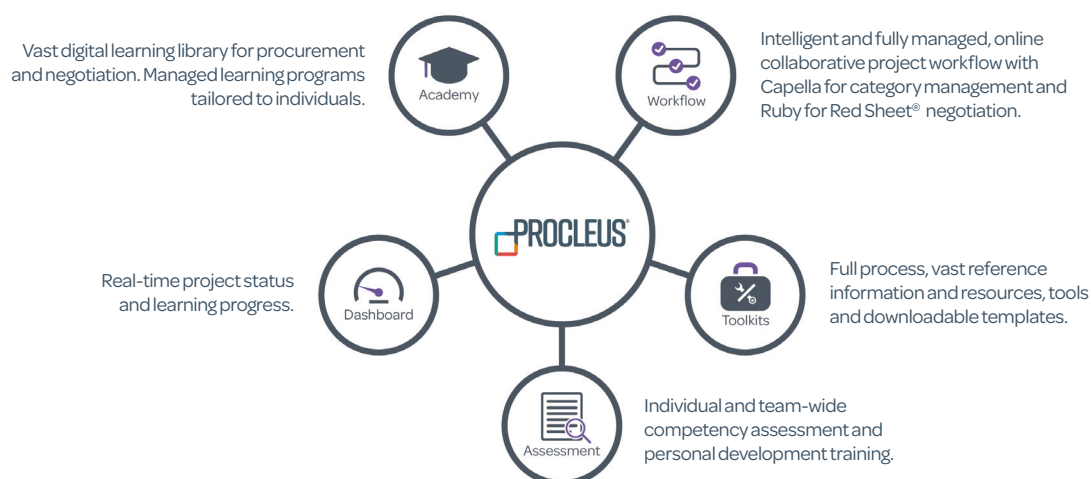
Vast digital learning library for procurement and negotiation. Managed learning programs tailored to individuals.

Academy

Workflow

Intelligent and fully managed, online collaborative project workflow with Capella for category management and Ruby for Red Sheet® negotiation.

PROCLEUS®

Real-time project status and learning progress.

Dashboard

Toolkits

Full process, vast reference information and resources, tools and downloadable templates.

Assessment

Individual and team-wide competency assessment and personal development training.